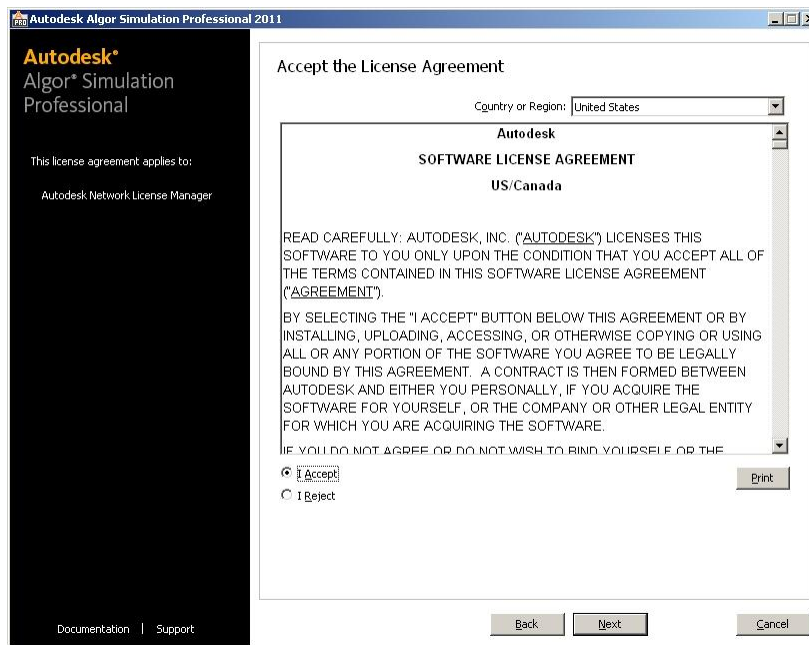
Autodesk Algor Simulation Professional 2011

Autodesk®
Algor® Simulation Professional

This license agreement applies to:

Autodesk Network License Manager

Accept the License Agreement

Country or Region: United States

Autodesk

SOFTWARE LICENSE AGREEMENT

US/Canada

READ CAREFULLY: AUTODESK, INC. ("AUTODESK") LICENSES THIS SOFTWARE TO YOU ONLY UPON THE CONDITION THAT YOU ACCEPT ALL OF THE TERMS CONTAINED IN THIS SOFTWARE LICENSE AGREEMENT ("AGREEMENT").

BY SELECTING THE "I ACCEPT" BUTTON BELOW THIS AGREEMENT OR BY INSTALLING, UPLOADING, ACCESSING, OR OTHERWISE COPYING OR USING ALL OR ANY PORTION OF THE SOFTWARE YOU AGREE TO BE LEGALLY BOUND BY THIS AGREEMENT. A CONTRACT IS THEN FORMED BETWEEN AUTODESK AND EITHER YOU PERSONALLY, IF YOU ACQUIRE THE SOFTWARE FOR YOURSELF, OR THE COMPANY OR OTHER LEGAL ENTITY FOR WHICH YOU ARE ACQUIRING THE SOFTWARE.

IF YOU DO NOT AGREE OR DO NOT WISH TO BIND YOURSELF OR THE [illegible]

I Accept
I Reject

Print

Documentation | Support

Back Next Cancel